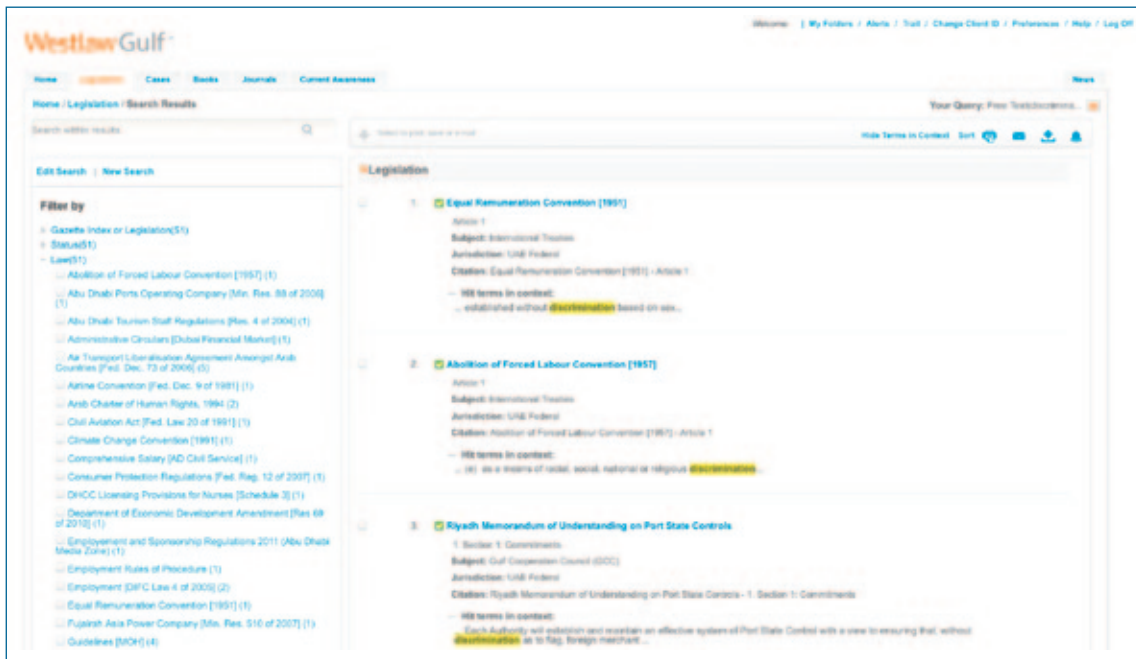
WestlawGulf

Welcome | My Folders / Alerts / Trail / Change Client ID / Preferences / Help / Log Off

Home | Legislation | Cases | Books | Journals | Current Awareness | News

Home / Legislation / Search Results

Your Query: Free Text:discrimina...

Search within results

Select to print, save or e-mail

Hide Terms in Context Sort

Edit Search | New Search

Filter by

Gazette Index or Legislation(51)
Status(51)
Law(51)
Abolition of Forced Labour Convention [1957] (1)
Abu Dhabi Ports Operating Company [Min. Res. 88 of 2006] (1)
Abu Dhabi Tourism Staff Regulations [Res. 4 of 2004] (1)
Administrative Circulars [Dubai Financial Market] (1)
Air Transport Liberalisation Agreement Amongst Arab Countries [Fed. Dec. 73 of 2006] (5)
Airline Convention [Fed. Dec. 9 of 1981] (1)
Arab Charter of Human Rights, 1994 (2)
Civil Aviation Act [Fed. Law 20 of 1991] (1)
Climate Change Convention [1991] (1)
Comprehensive Salary [AD Civil Service] (1)
Consumer Protection Regulations [Fed. Reg. 12 of 2007] (1)
DHCC Licensing Provisions for Nurses [Schedule 3] (1)
Department of Economic Development Amendment [Res 69 of 2010] (1)
Employement and Sponsorship Regulations 2011 (Abu Dhabi Media Zone) (1)
Employment Rules of Procedure (1)
Employment [DIFC Law 4 of 2005] (2)
Equal Remuneration Convention [1951] (1)
Fujairah Asia Power Company [Min. Res. 510 of 2007] (1)
Guidelines [MOH] (4)

Legislation

1. Equal Remuneration Convention [1951]
Article 1
Subject: International Treaties
Jurisdiction: UAE Federal
Citation: Equal Remuneration Convention [1951] - Article 1
Hit terms in context:
... established without discrimination based on sex...

2. Abolition of Forced Labour Convention [1957]
Article 1
Subject: International Treaties
Jurisdiction: UAE Federal
Citation: Abolition of Forced Labour Convention [1957] - Article 1
Hit terms in context:
... (e) as a means of racial, social, national or religious discrimination...

3. Riyadh Memorandum of Understanding on Port State Controls
1. Section 1: Commitments
Subject: Gulf Cooperation Council (GCC)
Jurisdiction: UAE Federal
Citation: Riyadh Memorandum of Understanding on Port State Controls - 1. Section 1: Commitments
Hit terms in context:
... Each Authority will establish and maintain an effective system of Port State Control with a view to ensuring that, without discrimination as to flag, foreign merchant ...